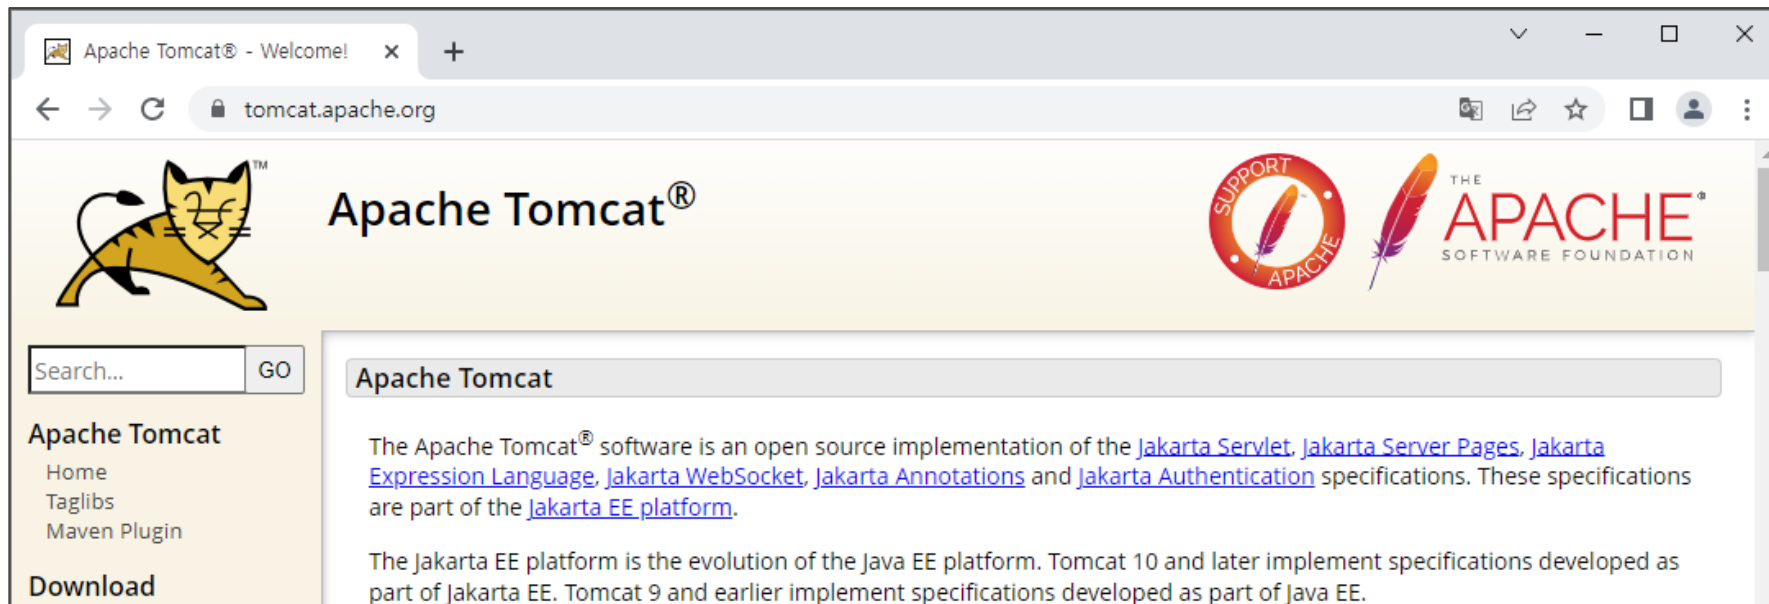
Apache Tomcat® - Welcome! ×

tomcat.apache.org

™

Apache Tomcat®

SUPPORT APACHE

THE APACHE® SOFTWARE FOUNDATION

Search... GO

Apache Tomcat

Home

Taglibs

Maven Plugin

Download

Apache Tomcat

The Apache Tomcat® software is an open source implementation of the Jakarta Servlet, Jakarta Server Pages, Jakarta Expression Language, Jakarta WebSocket, Jakarta Annotations and Jakarta Authentication specifications. These specifications are part of the Jakarta EE platform.

The Jakarta EE platform is the evolution of the Java EE platform. Tomcat 10 and later implement specifications developed as part of Jakarta EE. Tomcat 9 and earlier implement specifications developed as part of Java EE.